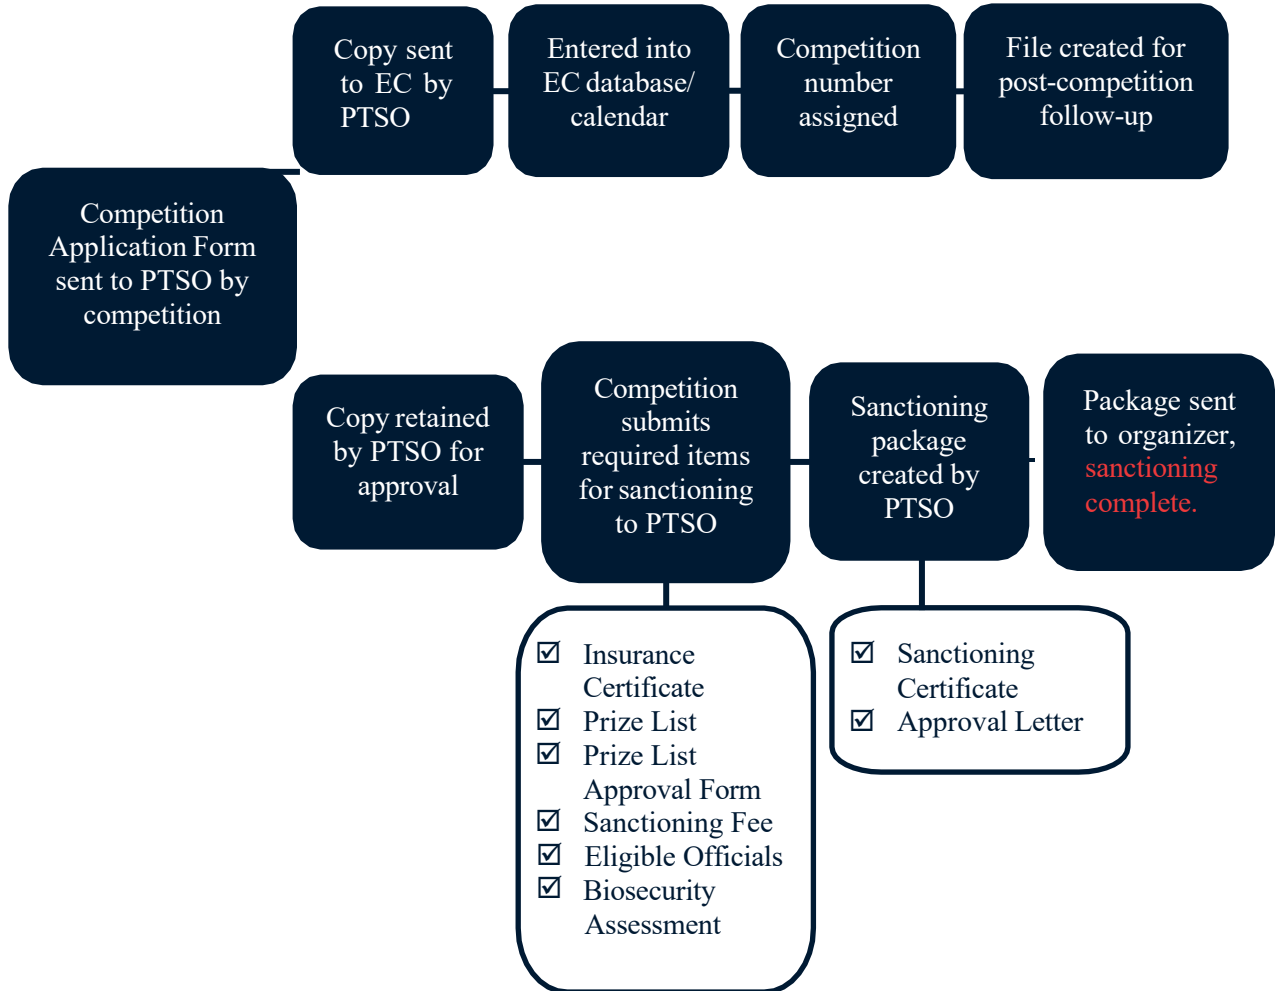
Copy sent to EC by PTSO

Entered into EC database/ calendar

Competition number assigned

File created for post-competition follow-up

Competition Application Form sent to PTSO by competition

Copy retained by PTSO for approval

Competition submits required items for sanctioning to PTSO

Sanctioning package created by PTSO

Package sent to organizer, sanctioning complete.

☑ Insurance Certificate
☑ Prize List
☑ Prize List Approval Form
☑ Sanctioning Fee
☑ Eligible Officials
☑ Biosecurity Assessment

☑ Sanctioning Certificate
☑ Approval Letter